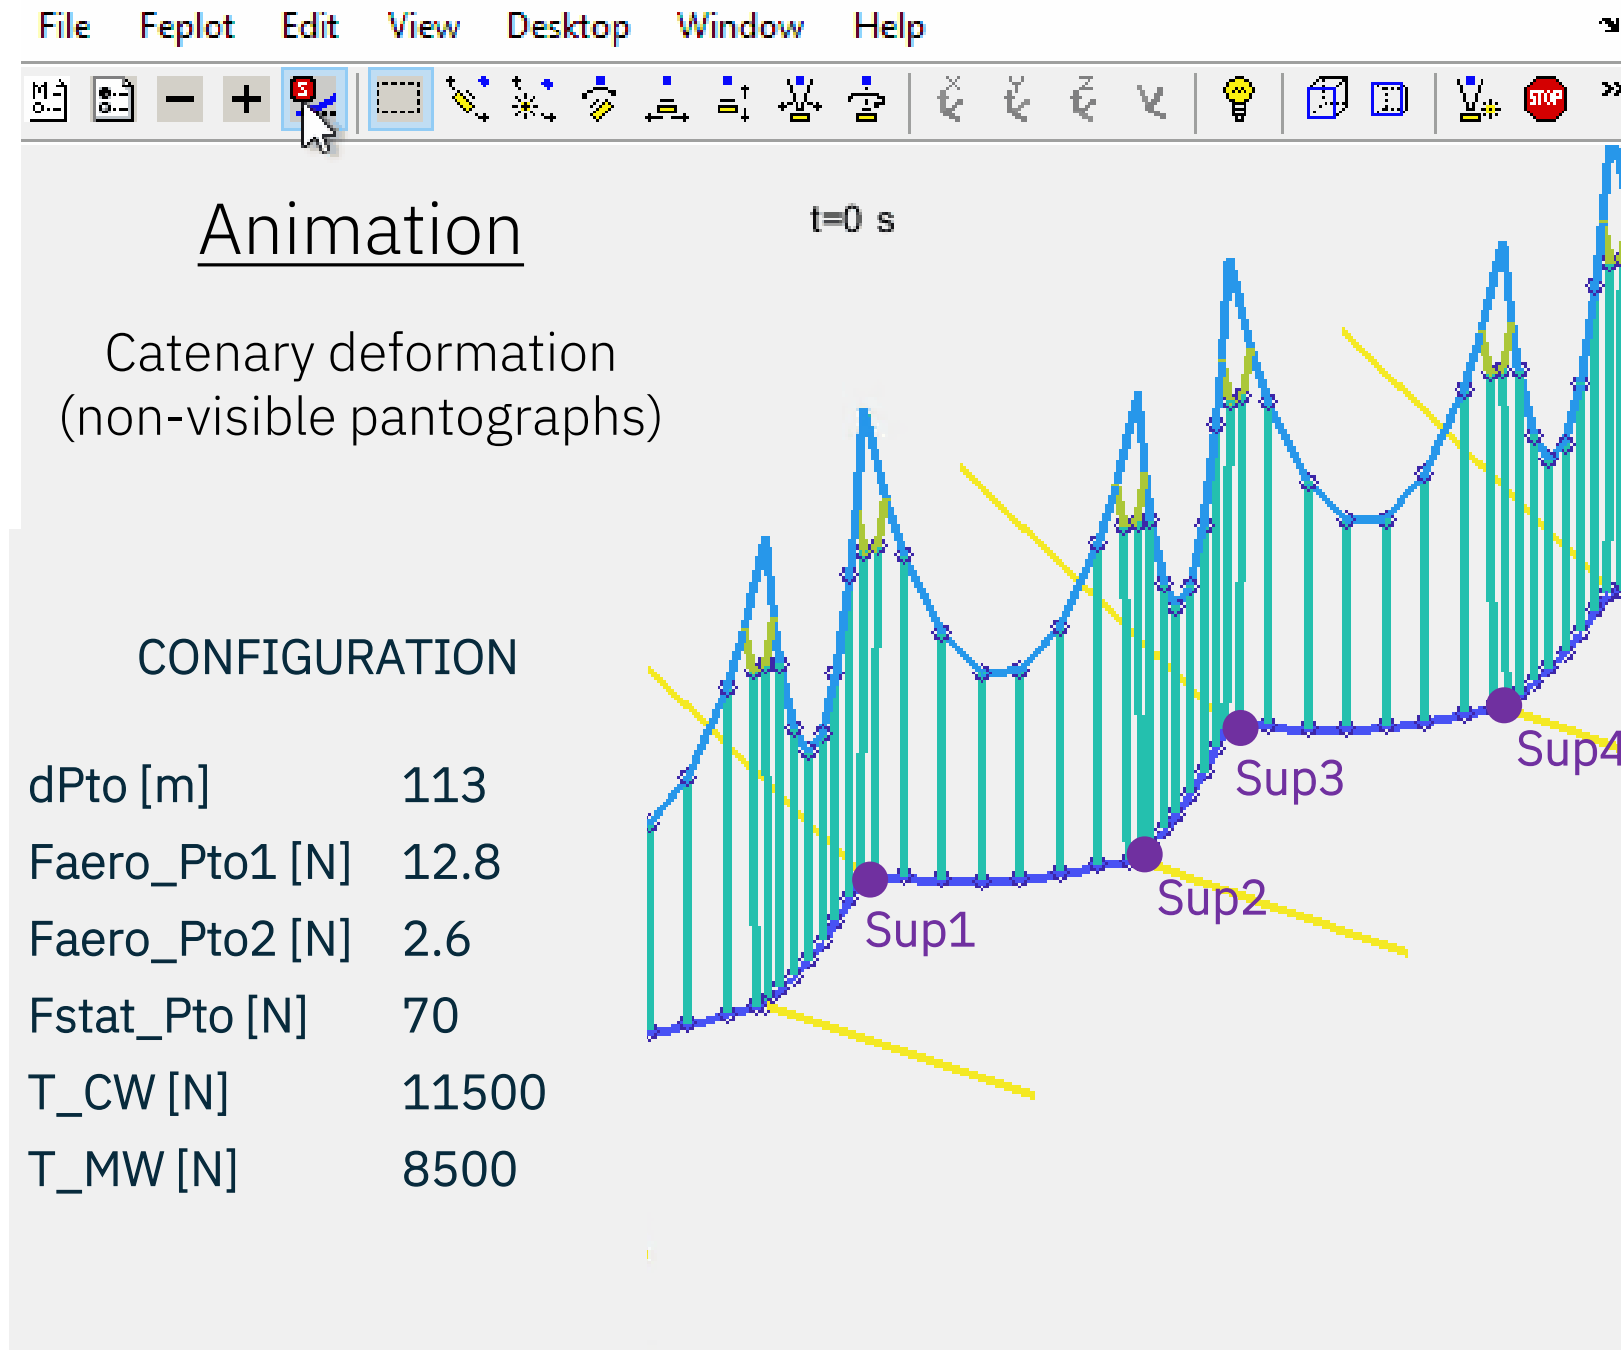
File Feplot Edit View Desktop Window Help

Animation

t=0 s

Catenary deformation (non-visible pantographs)

CONFIGURATION

| | |
|---|---|
| dPto [m] | 113 |
| Faero_Pto1 [N] | 12.8 |
| Faero_Pto2 [N] | 2.6 |
| Fstat_Pto [N] | 70 |
| T_CW [N] | 11500 |
| T_MW [N] | 8500 |

Sup1 Sup2 Sup3 Sup4